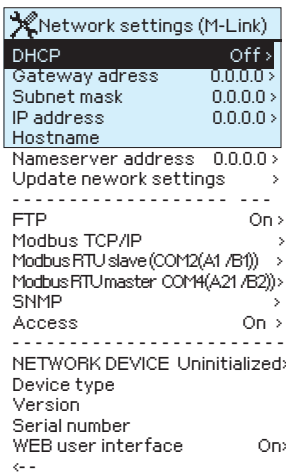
Network settings (M-Link)
DHCP Off >
Gateway adress 0.0.0.0 >
Subnet mask 0.0.0.0 >
IP address 0.0.0.0 >
Hostname
Nameserver address 0.0.0.0 >
Update nework settings >
- - - - - - - - - - - - - - - - - - - - - - -
FTP On >
Modbus TCP/IP >
Modbus RTU slave (COM2(A1 /B1)) >
Modbus RTU master COM4(A21 /B2)) >
SNMP >
Access On >
- - - - - - - - - - - - - - - - - - - - - - -
NETWORK DEVICE Uninitialized >
Device type
Version
Serial number
WEB user interface On >
<- -